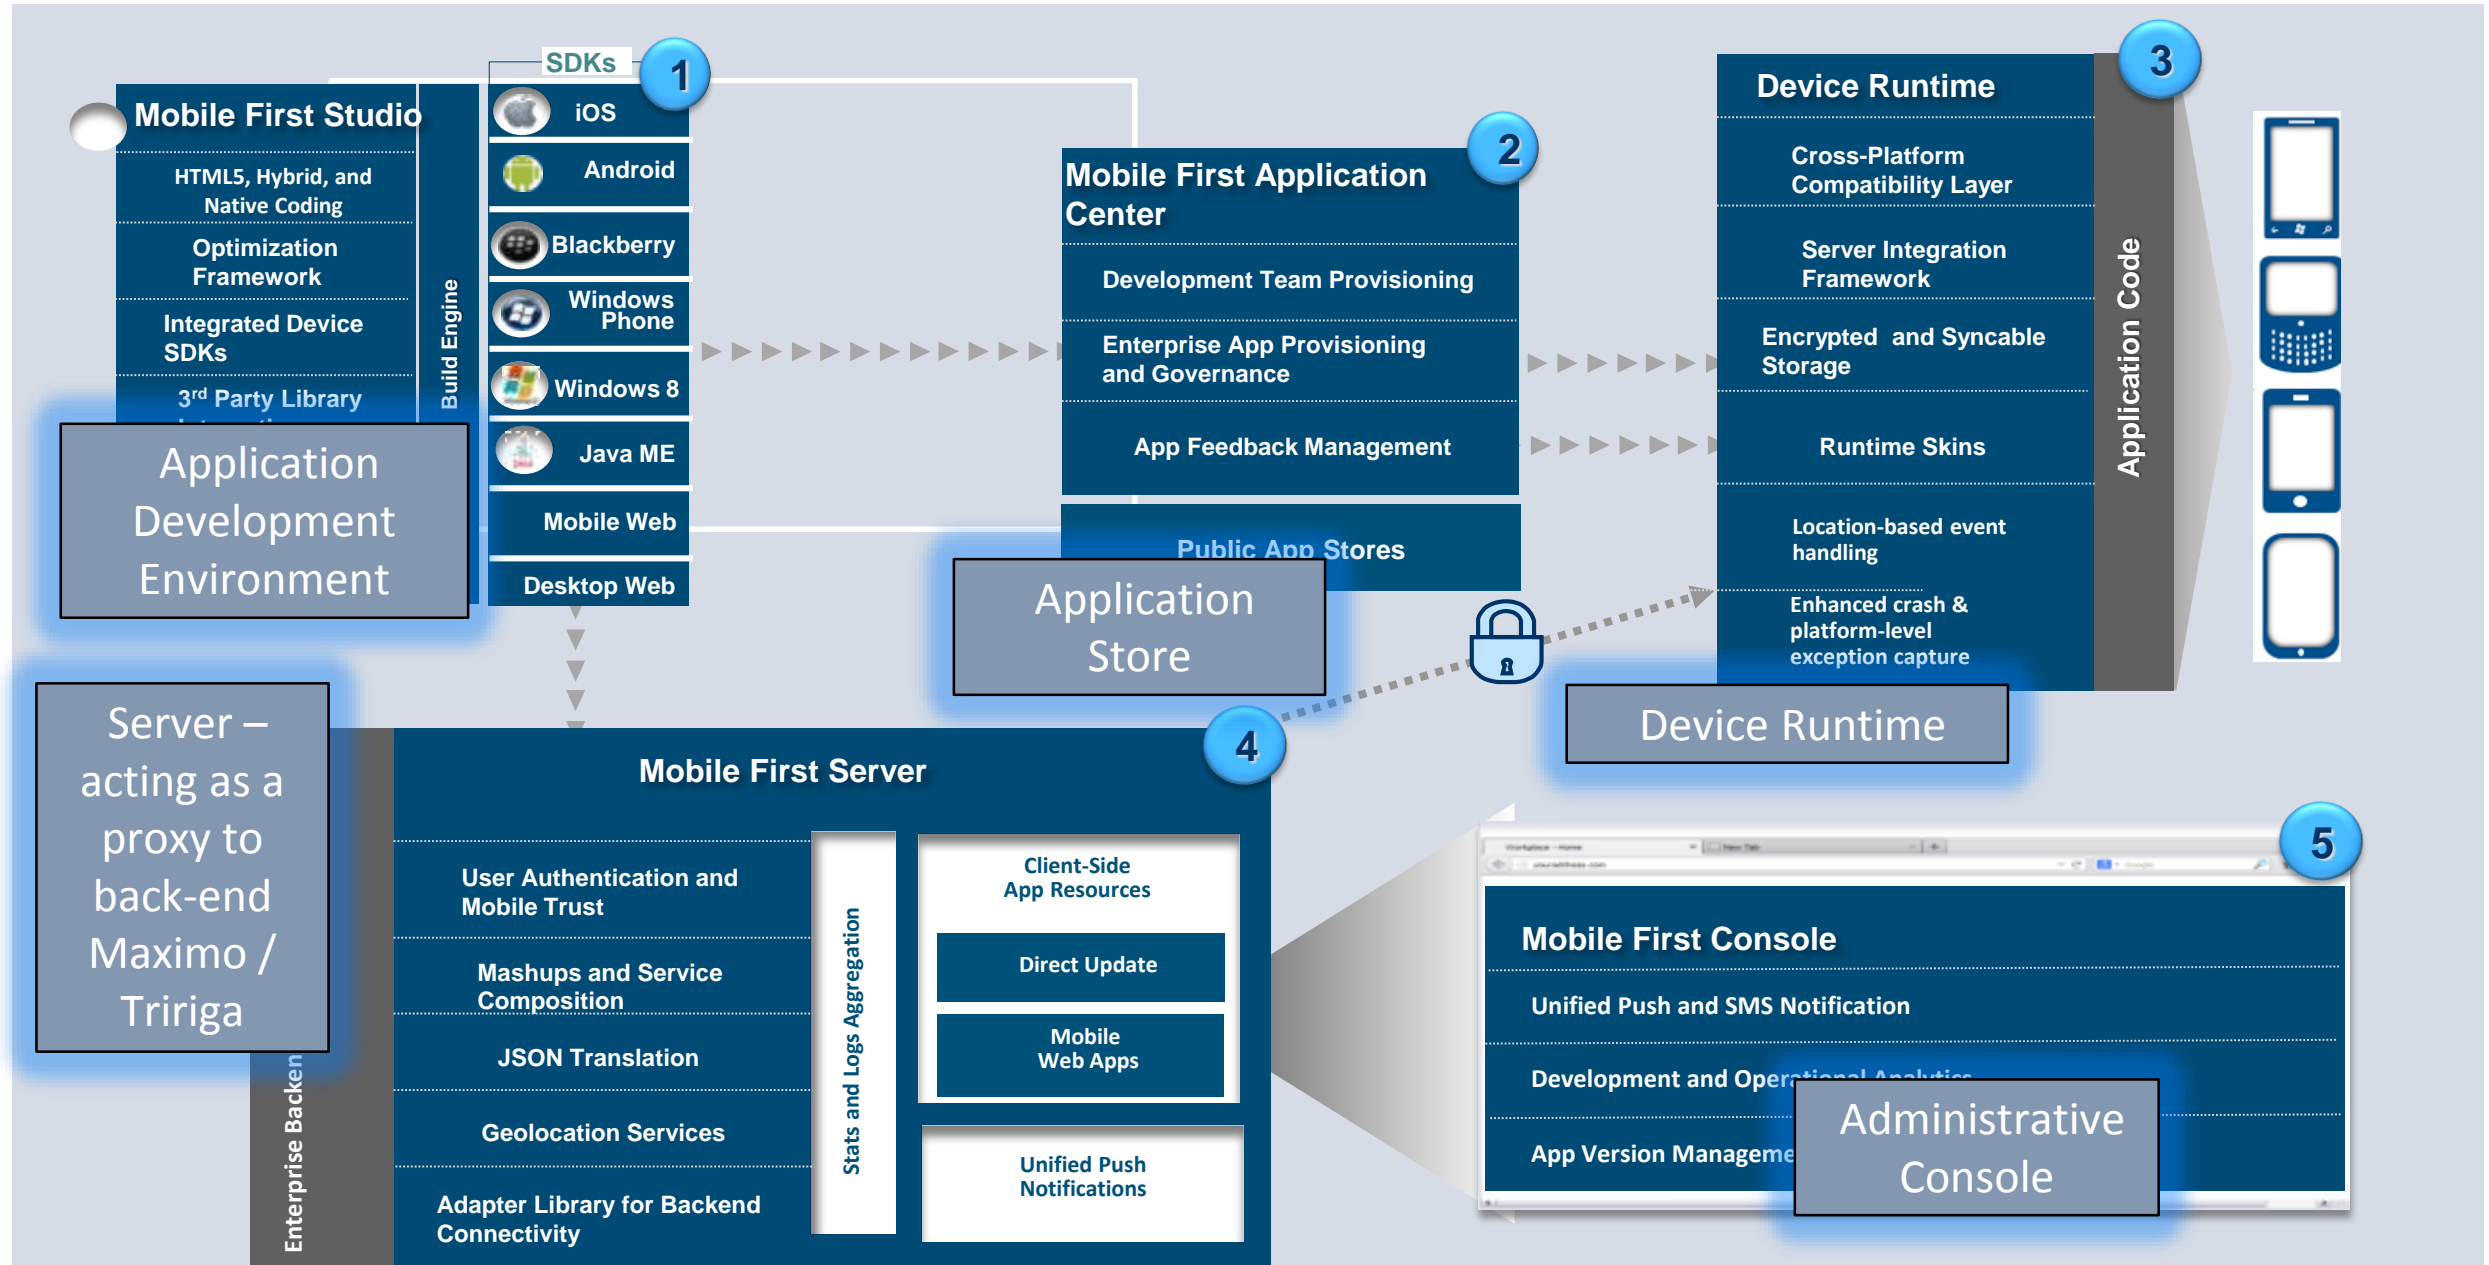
Mobile First Studio

HTML5, Hybrid, and Native Coding

Optimization Framework

Integrated Device SDKs

3rd Party Library

Build Engine

Application Development Environment

SDKs

1

iOS

Android

Blackberry

Windows Phone

Windows 8

Java ME

Mobile Web

Desktop Web

Mobile First Application Center

2

Development Team Provisioning

Enterprise App Provisioning and Governance

App Feedback Management

Public App Stores

Application Store

Device Runtime

3

Cross-Platform Compatibility Layer

Server Integration Framework

Encrypted and Syncable Storage

Runtime Skins

Location-based event handling

Enhanced crash & platform-level exception capture

Application Code

Device Runtime

Server – acting as a proxy to back-end Maximo / Tririga

Enterprise Backen

Mobile First Server

4

User Authentication and Mobile Trust

Mashups and Service Composition

JSON Translation

Geolocation Services

Adapter Library for Backend Connectivity

Stats and Logs Aggregation

Client-Side App Resources

Direct Update

Mobile Web Apps

Unified Push Notifications

5

Mobile First Console

Unified Push and SMS Notification

Development and Opera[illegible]

App Version Manageme

Administrative Console